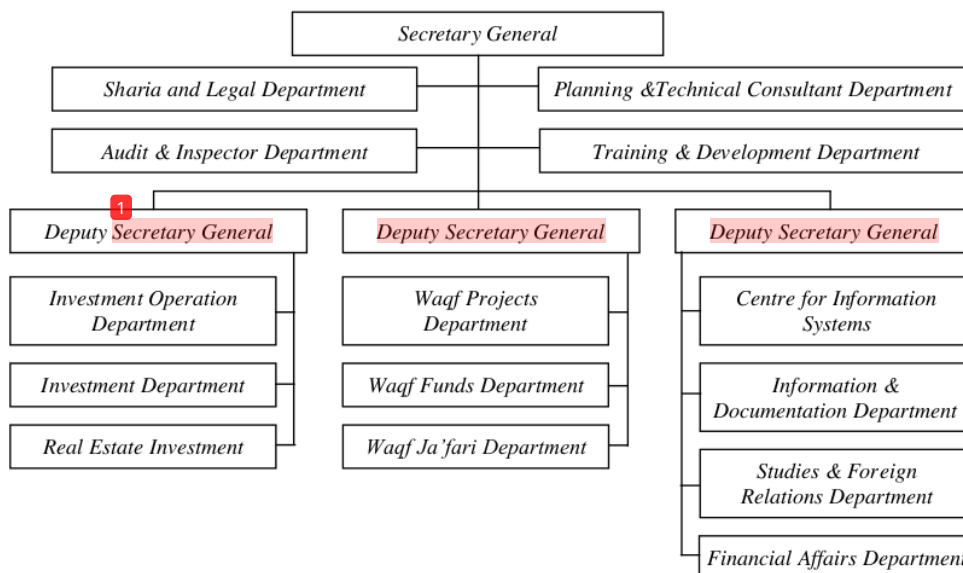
Secretary General

Sharia and Legal Department

Planning &Technical Consultant Department

Audit & Inspector Department

Training & Development Department

1

Deputy Secretary General

Deputy Secretary General

Deputy Secretary General

Investment Operation Department

Investment Department

Real Estate Investment

Waqf Projects Department

Waqf Funds Department

Waqf Ja'fari Department

Centre for Information Systems

Information & Documentation Department

Studies & Foreign Relations Department

Financial Affairs Department